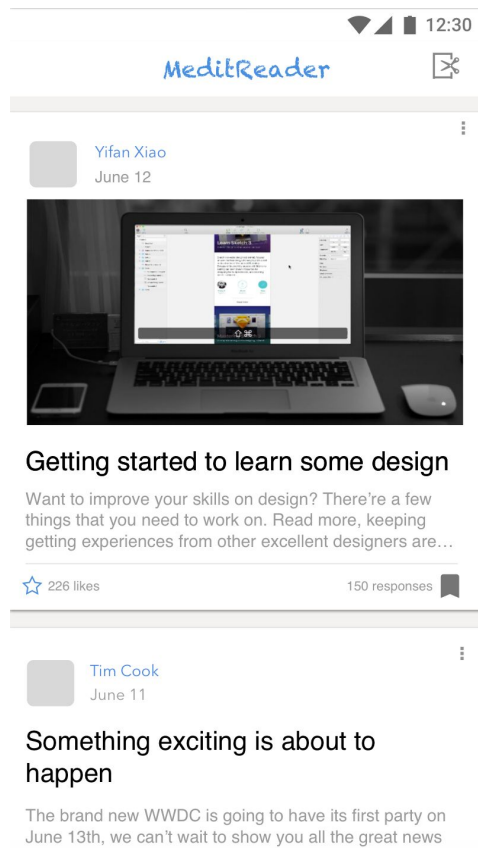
12:30

MeditReader

Yifan Xiao
June 12

⇧⌘

Getting started to learn some design

Want to improve your skills on design? There're a few things that you need to work on. Read more, keeping getting experiences from other excellent designers are...

226 likes

150 responses

Tim Cook
June 11

Something exciting is about to happen

The brand new WWDC is going to have its first party on June 13th, we can't wait to show you all the great news